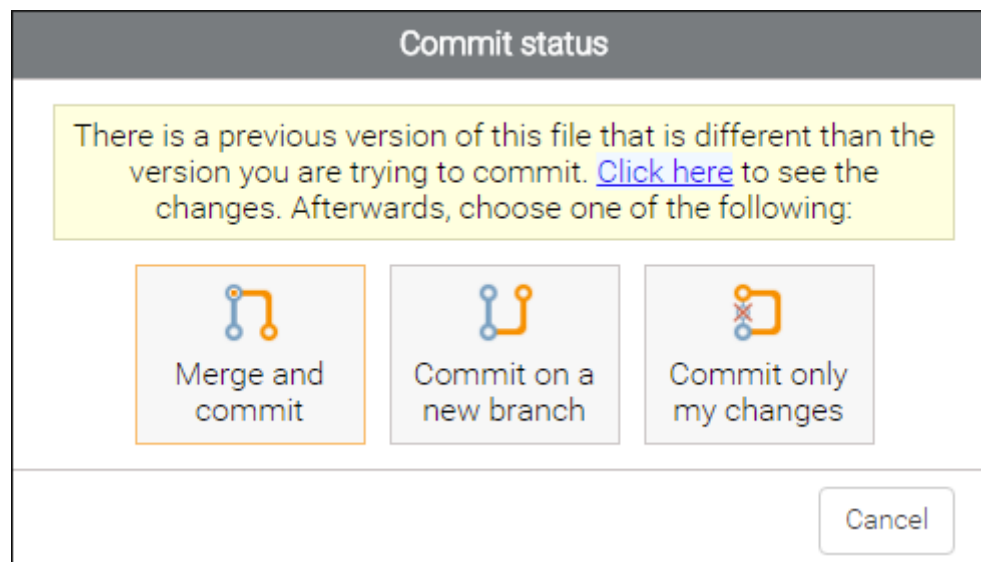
Commit status

There is a previous version of this file that is different than the version you are trying to commit. Click here to see the changes. Afterwards, choose one of the following:

Merge and commit

Commit on a new branch

Commit only my changes

Cancel